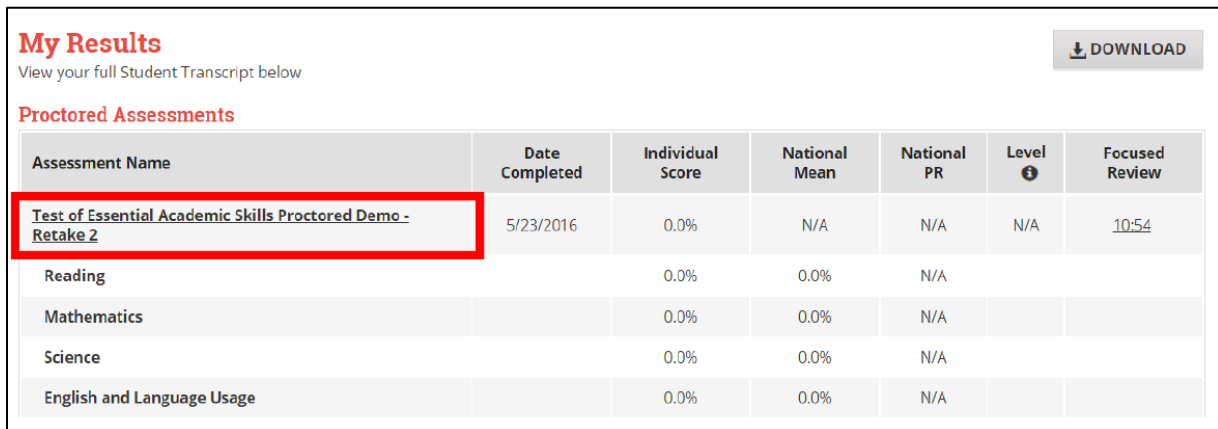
My Results
View your full Student Transcript below

DOWNLOAD

Proctored Assessments

| Assessment Name | Date Completed | Individual Score | National Mean | National PR | Level | Focused Review |
|---|---|---|---|---|---|---|
| Test of Essential Academic Skills Proctored Demo - Retake 2 | 5/23/2016 | 0.0% | N/A | N/A | N/A | 10:54 |
| Reading | | 0.0% | 0.0% | N/A | | |
| Mathematics | | 0.0% | 0.0% | N/A | | |
| Science | | 0.0% | 0.0% | N/A | | |
| English and Language Usage | | 0.0% | 0.0% | N/A | | |